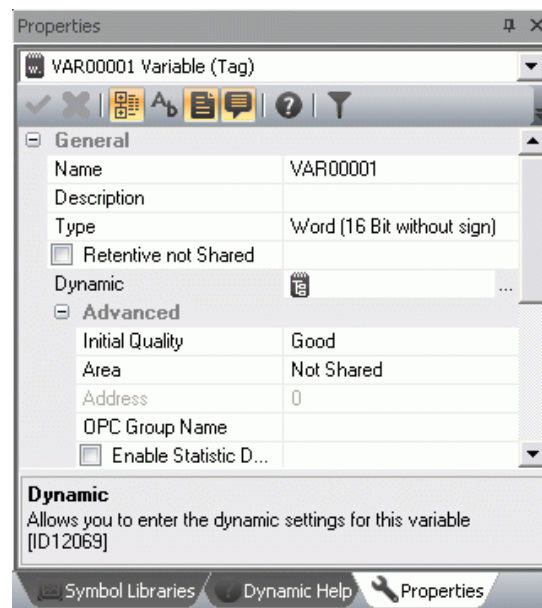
Properties

VAR00001 Variable (Tag)

General

| | |
|---|---|
| Name | VAR00001 |
| Description | |
| Type | Word (16 Bit without sign) |
| Retentive not Shared | |
| Dynamic | ... |

Advanced

| | |
|---|---|
| Initial Quality | Good |
| Area | Not Shared |
| Address | 0 |
| OPC Group Name | |
| Enable Statistic D... | |

Dynamic
Allows you to enter the dynamic settings for this variable [ID12069]

Symbol Libraries
Dynamic Help
Properties